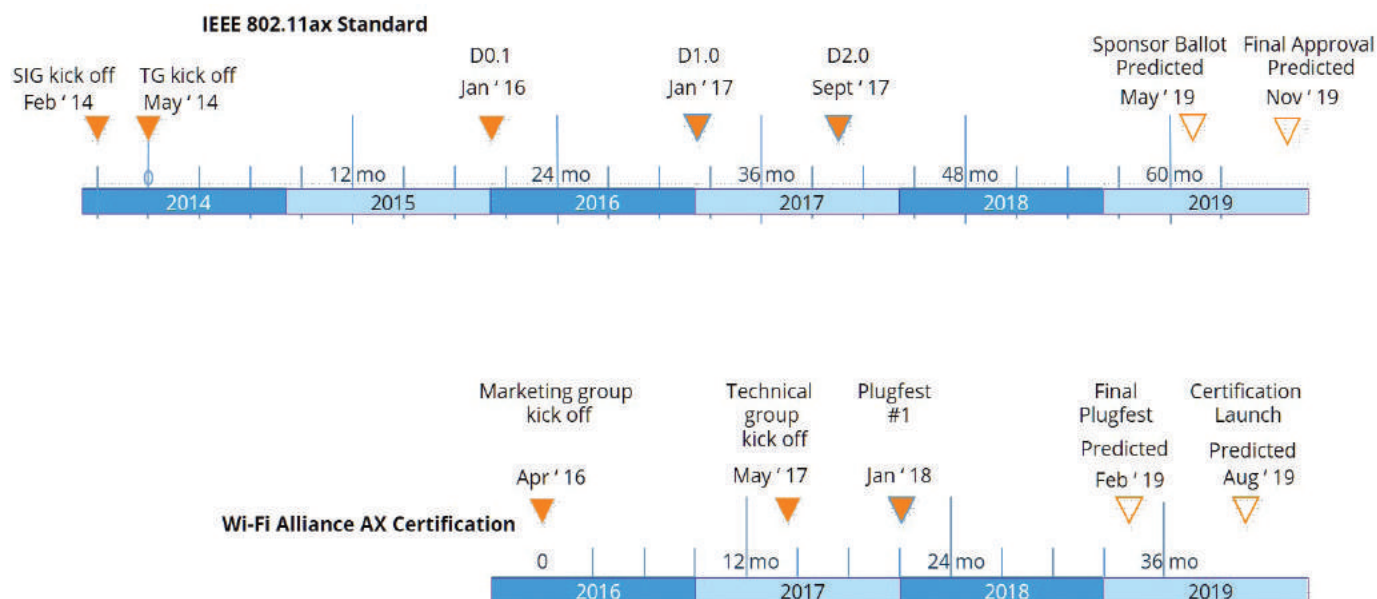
IEEE 802.11ax Standard

SIG kick off Feb ' 14

TG kick off May ' 14

D0.1 Jan ' 16

D1.0 Jan ' 17

D2.0 Sept ' 17

Sponsor Ballot Predicted May ' 19

Final Approval Predicted Nov ' 19

0

12 mo

24 mo

36 mo

48 mo

60 mo

2014

2015

2016

2017

2018

2019

Marketing group kick off

Apr ' 16

Technical group kick off

May ' 17

Plugfest #1

Jan ' 18

Final Plugfest Predicted

Feb ' 19

Certification Launch Predicted

Aug ' 19

Wi-Fi Alliance AX Certification

0

12 mo

24 mo

36 mo

2016

2017

2018

2019